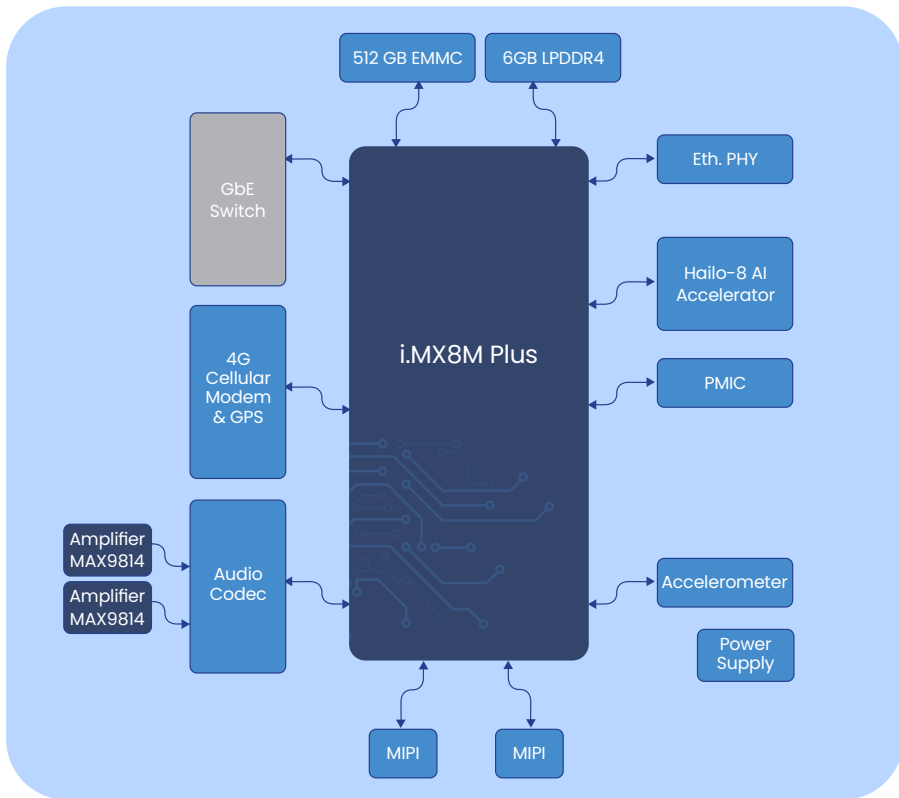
512 GB EMMC

6GB LPDDR4

GbE Switch

Eth. PHY

Hailo-8 AI Accelerator

i.MX8M Plus

4G Cellular Modem & GPS

PMIC

Amplifier MAX9814

Amplifier MAX9814

Audio Codec

Accelerometer

Power Supply

MIPI

MIPI